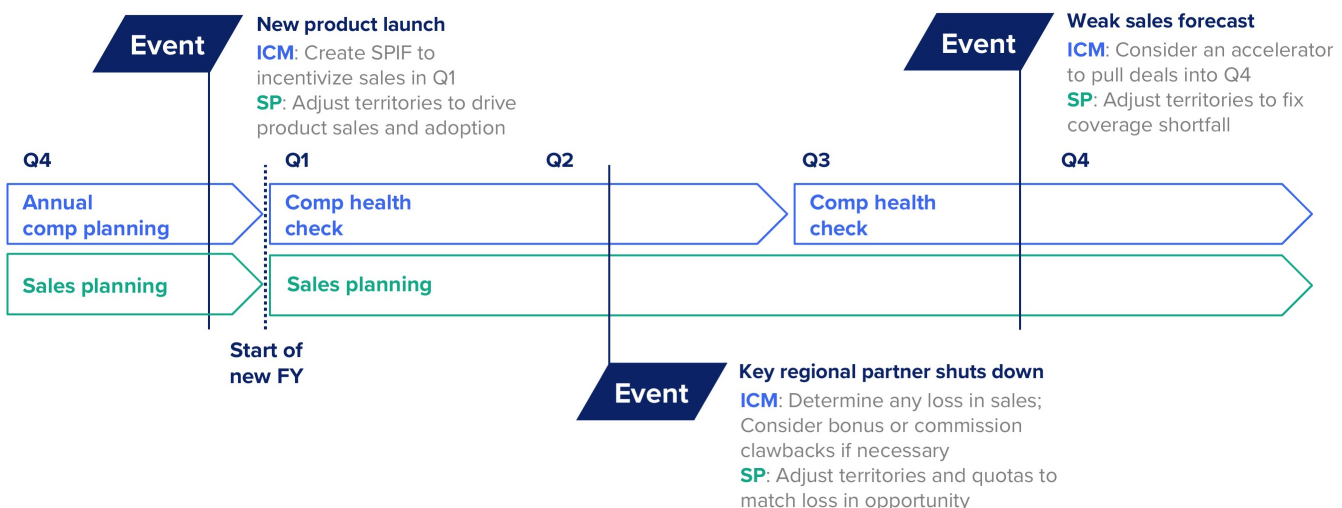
Event

New product launch
ICM: Create SPIF to incentivize sales in Q1
SP: Adjust territories to drive product sales and adoption

Event

Weak sales forecast
ICM: Consider an accelerator to pull deals into Q4
SP: Adjust territories to fix coverage shortfall

Q4

Q1

Q2

Q3

Q4

Annual comp planning

Comp health check

Comp health check

Sales planning

Sales planning

Start of new FY

Event

Key regional partner shuts down
ICM: Determine any loss in sales; Consider bonus or commission clawbacks if necessary
SP: Adjust territories and quotas to match loss in opportunity